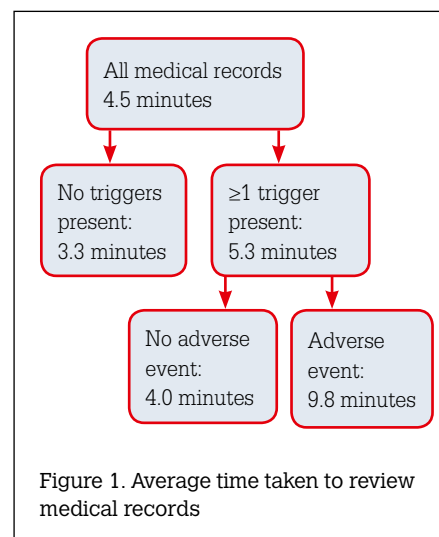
All medical records
4.5 minutes

No triggers present:
3.3 minutes

≥1 trigger present:
5.3 minutes

No adverse event:
4.0 minutes

Adverse event:
9.8 minutes

Figure 1. Average time taken to review medical records